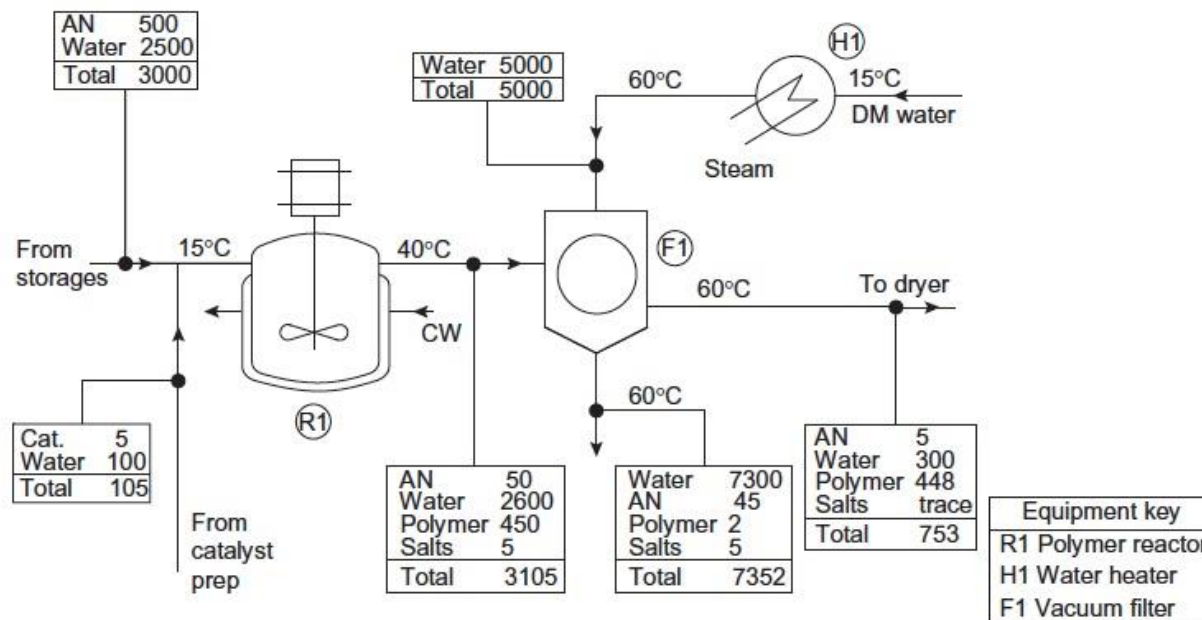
| AN | 500 |
|---|---|
| Water | 2500 |
| Total | 3000 |

| Water | 5000 |
|---|---|
| Total | 5000 |

H1

60°C

15°C

DM water

Steam

From storages

15°C

40°C

F1

60°C

To dryer

CW

60°C

R1

| Cat. | 5 |
|---|---|
| Water | 100 |
| Total | 105 |

From catalyst prep

| AN | 50 |
|---|---|
| Water | 2600 |
| Polymer | 450 |
| Salts | 5 |
| Total | 3105 |

| Water | 7300 |
|---|---|
| AN | 45 |
| Polymer | 2 |
| Salts | 5 |
| Total | 7352 |

| AN | 5 |
|---|---|
| Water | 300 |
| Polymer | 448 |
| Salts | trace |
| Total | 753 |

| Equipment key |
|---|
| R1 Polymer reactor |
| H1 Water heater |
| F1 Vacuum filter |